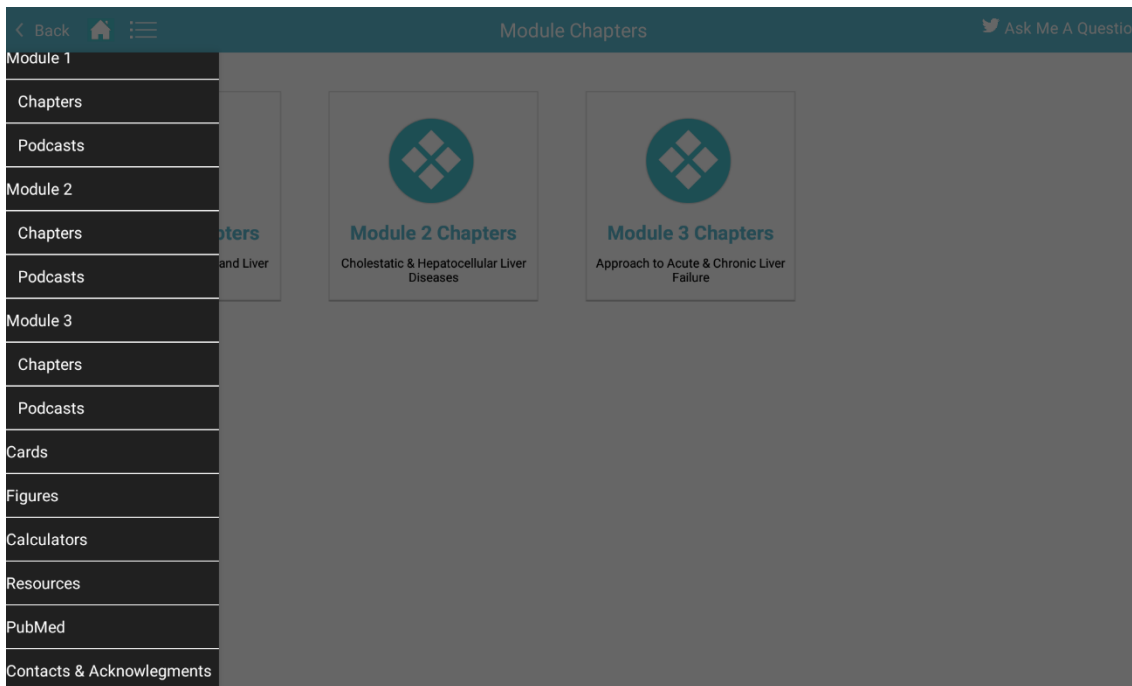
< Back

Module Chapters

Ask Me A Questio

Module 1

Chapters

Podcasts

Module 2

Chapters

Podcasts

Module 3

Chapters

Podcasts

Cards

Figures

Calculators

Resources

PubMed

Contacts & Acknowlegments

pters

and Liver

Module 2 Chapters

Cholestatic & Hepatocellular Liver Diseases

Module 3 Chapters

Approach to Acute & Chronic Liver Failure